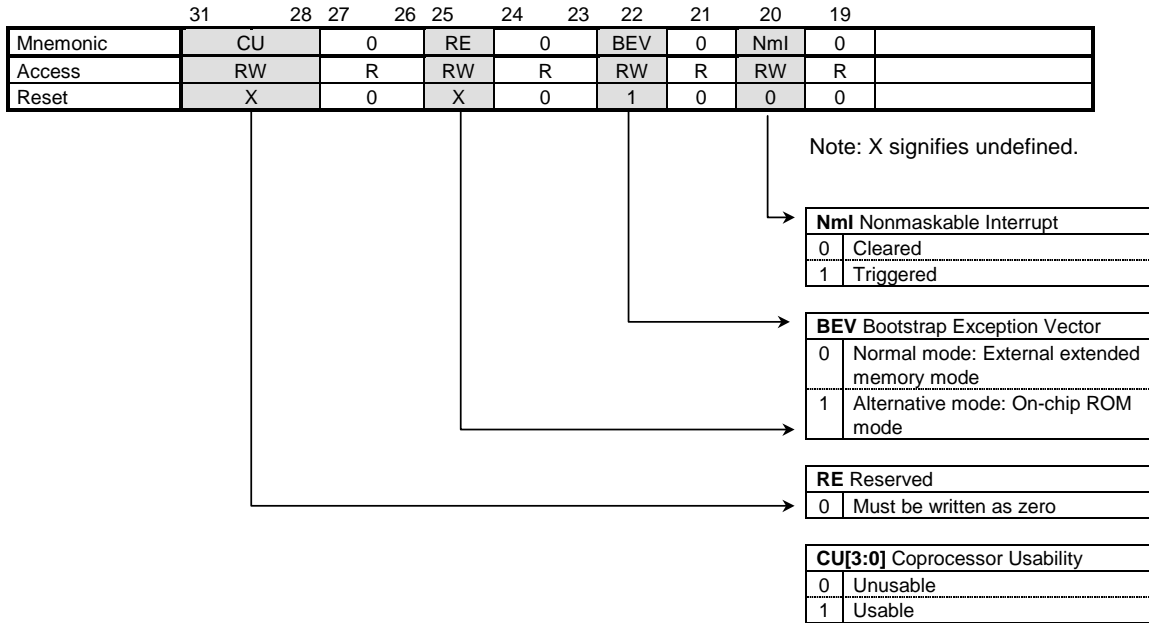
| | 31 28 | 27 26 | 25 | 24 23 | 22 | 21 | 20 | 19 | |
|---|---|---|---|---|---|---|---|---|---|
| Mnemonic | CU | 0 | RE | 0 | BEV | 0 | NmI | 0 | |
| Access | RW | R | RW | R | RW | R | RW | R | |
| Reset | X | 0 | X | 0 | 1 | 0 | 0 | 0 | |

Note: X signifies undefined.

**NmI** Nonmaskable Interrupt

| | |
|---|---|
| 0 | Cleared |
| 1 | Triggered |

**BEV** Bootstrap Exception Vector

| | |
|---|---|
| 0 | Normal mode: External extended memory mode |
| 1 | Alternative mode: On-chip ROM mode |

**RE** Reserved

| | |
|---|---|
| 0 | Must be written as zero |

**CU[3:0]** Coprocessor Usability

| | |
|---|---|
| 0 | Unusable |
| 1 | Usable |